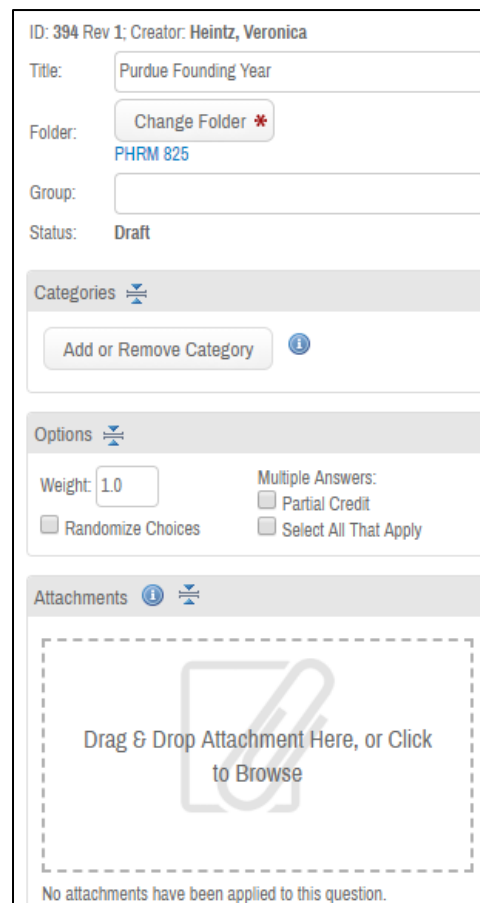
ID: 394 Rev 1; Creator: Heintz, Veronica

Title: Purdue Founding Year

Folder: Change Folder *
PHRM 825

Group:

Status: Draft

Categories

Add or Remove Category

Options

Weight: 1.0

Randomize Choices

Multiple Answers:
Partial Credit
Select All That Apply

Attachments

Drag & Drop Attachment Here, or Click to Browse

No attachments have been applied to this question.